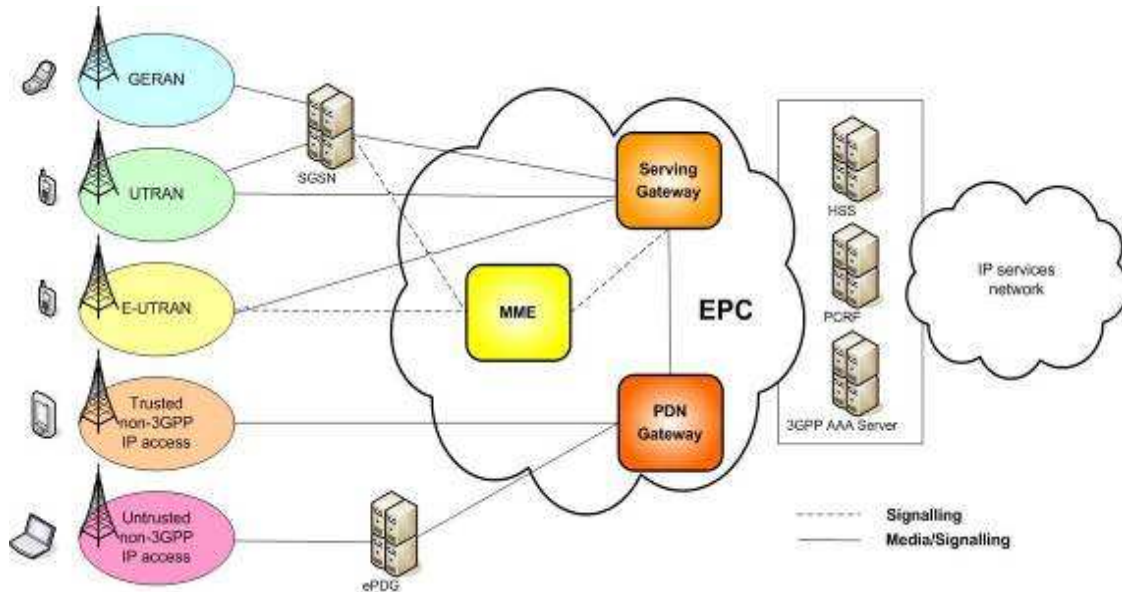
GERAN

UTRAN

E-UTRAN

Trusted non-3GPP IP access

Untrusted non-3GPP IP access

SGSN

ePDG

Serving Gateway

MME

EPC

PDN Gateway

HSS

PCRF

3GPP AAA Server

IP services network

Signalling

Media/Signalling